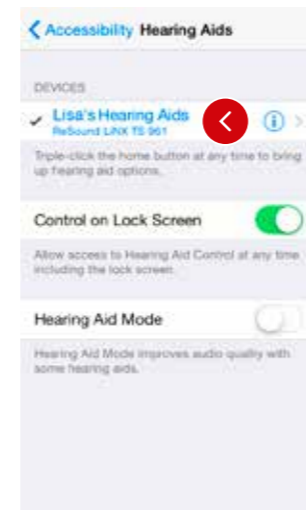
Accessibility Hearing Aids

DEVICES

Lisa's Hearing Aids
ReSound LiNX TS 961

Triple-click the home button at any time to bring up hearing aid options.

Control on Lock Screen

Allow access to Hearing Aid Control at any time including the lock screen.

Hearing Aid Mode

Hearing Aid Mode improves audio quality with some hearing aids.